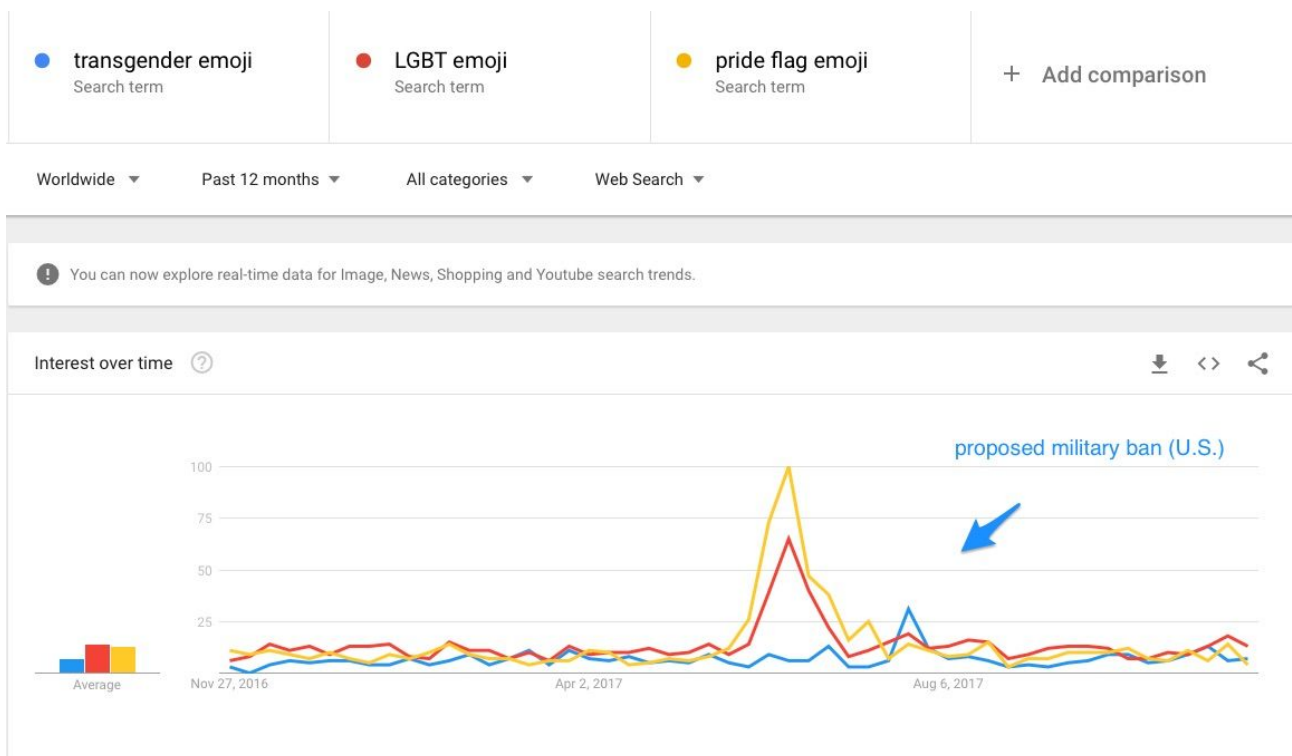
transgender emoji
Search term

LGBT emoji
Search term

pride flag emoji
Search term

+ Add comparison

Worldwide ▼ Past 12 months ▼ All categories ▼ Web Search ▼

You can now explore real-time data for Image, News, Shopping and Youtube search trends.

Interest over time

proposed military ban (U.S.)

100
75
50
25

Average

Nov 27, 2016
Apr 2, 2017
Aug 6, 2017